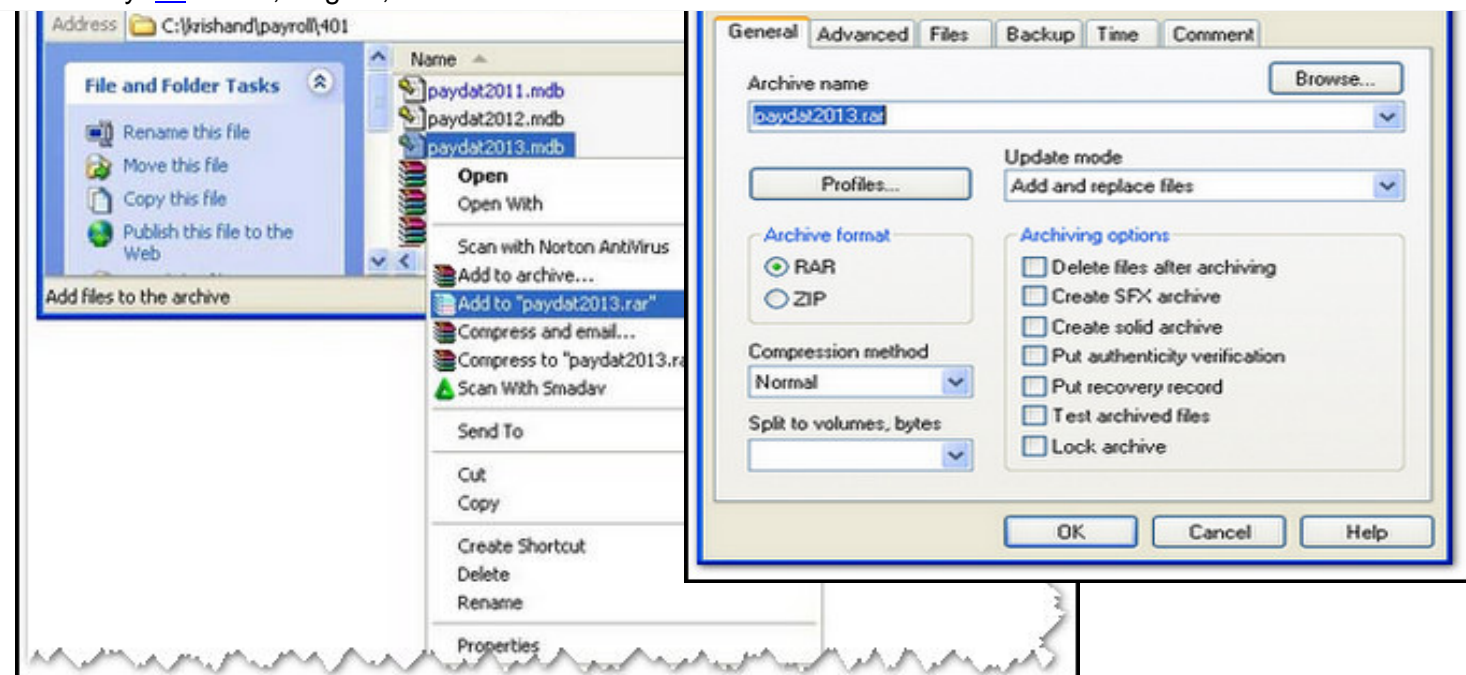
Address C:\krishand\payroll\401

File and Folder Tasks

Rename this file
Move this file
Copy this file
Publish this file to the Web

Add files to the archive

Name
paydat2011.mdb
paydat2012.mdb
paydat2013.mdb

Open
Open With
Scan with Norton AntiVirus
Add to archive...
Add to "paydat2013.rar"
Compress and email...
Compress to "paydat2013.ra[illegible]
Scan With Smadav
Send To
Cut
Copy
Create Shortcut
Delete
Rename
Properties

General | Advanced | Files | Backup | Time | Comment

Archive name
Browse...
paydat2013.rar

Update mode
Profiles...
Add and replace files

Archive format
RAR
ZIP

Archiving options
Delete files after archiving
Create SFX archive
Create solid archive
Put authenticity verification
Put recovery record
Test archived files
Lock archive

Compression method
Normal

Split to volumes, bytes

OK
Cancel
Help